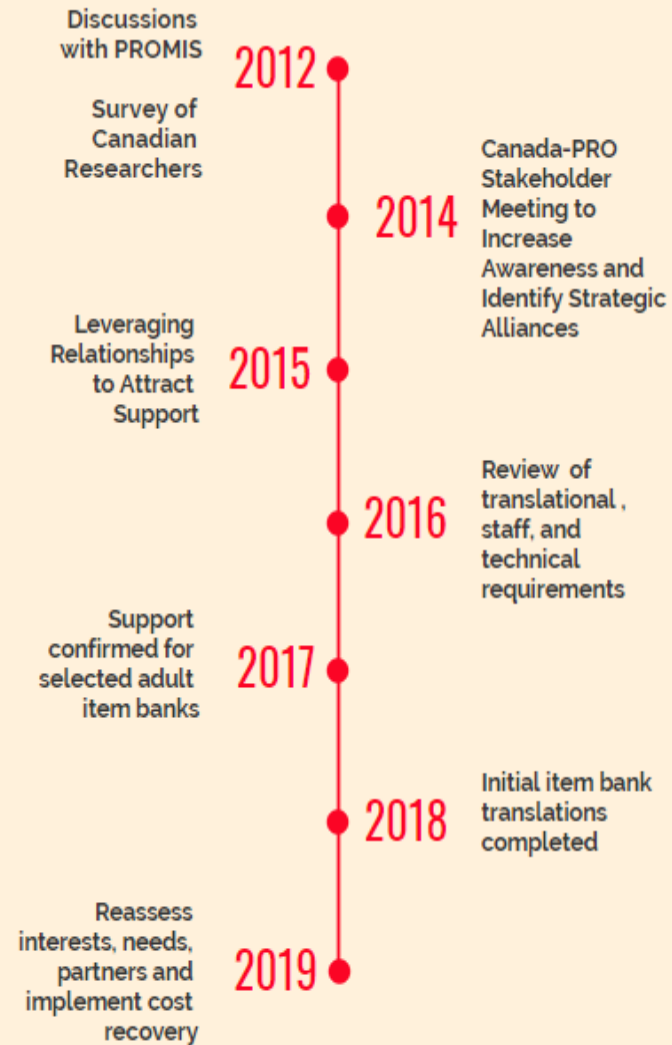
Discussions with PROMIS

2012

Survey of Canadian Researchers

2014

Canada-PRO Stakeholder Meeting to Increase Awareness and Identify Strategic Alliances

Leveraging Relationships to Attract Support

2015

Review of translational , staff, and technical requirements

2016

Support confirmed for selected adult item banks

2017

Initial item bank translations completed

2018

Reassess interests, needs, partners and implement cost recovery

2019